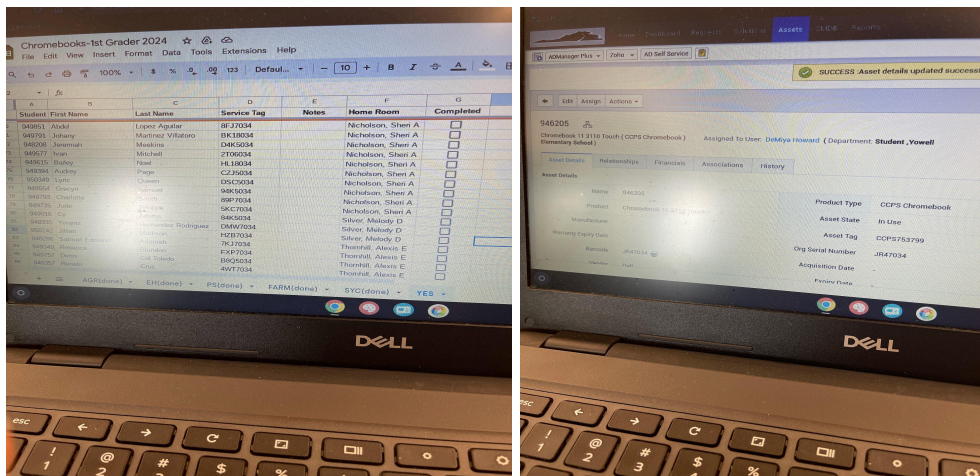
Chromebooks-1st Grader 2024
File Edit View Insert Format Data Tools Extensions Help
100% $ % .0 .00 123 Defaul... 10 B I A

| | A | B | C | D | E | F | G |
|---|---|---|---|---|---|---|---|
| | Student | First Name | Last Name | Service Tag | Notes | Home Room | Completed |
| | 949851 | Abdul | Lopez Aguilar | 8FJ7034 | | Nicholson, Sheri A | |
| | 949791 | Johany | Martinez Villatoro | BK18034 | | Nicholson, Sheri A | |
| | 948208 | Jeremiah | Meekins | D4K5034 | | Nicholson, Sheri A | |
| | 949577 | Ivan | Mitchell | 2T06034 | | Nicholson, Sheri A | |
| | 949615 | Bailey | Noel | HL18034 | | Nicholson, Sheri A | |
| | 949394 | Audrey | Page | CZJ5034 | | Nicholson, Sheri A | |
| | 950349 | Lyric | Queen | DSC5034 | | Nicholson, Sheri A | |
| | 949554 | Dracyn | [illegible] | 94K5034 | | Nicholson, Sheri A | |
| | 948790 | Charlotte | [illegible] | 89P7034 | | Nicholson, Sheri A | |
| | 949735 | Jude | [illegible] | 5KC7034 | | Nicholson, Sheri A | |
| | 949915 | Cy | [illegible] | 84K5034 | | Nicholson, Sheri A | |
| | 948235 | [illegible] | Hernandez Rodriguez | DMW7034 | | Silver, Melody D | |
| | 950242 | Jillian | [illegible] | HZB7034 | | Silver, Melody D | |
| | 948596 | Samuel Ezekiel | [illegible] | 7KJ7034 | | Silver, Melody D | |
| | 949340 | Rebecca | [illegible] | FXP7034 | | Thornhill, Alexis E | |
| | 949252 | Delon | Gil Toledo | B8Q5034 | | Thornhill, Alexis E | |
| | 949057 | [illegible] | Cruz | 4WT7034 | | Thornhill, Alexis E | |

AGR(done) EH(done) PS(done) FARM(done) SYC(done) YES

DELL

Home Dashboard Requests Solutions Assets CMDB Reports
ADManager Plus Zoho AD Self Service
SUCCESS :Asset details updated successfully
Edit Assign Actions
946205
Chromebook 11 3110 Touch ( CCPS Chromebook ) Assigned to User: DeMiya Howard ( Department: Student ,Yowell Elementary School )
Asset Details Relationships Financials Associations History
Asset Details
Name 946205
Product Chromebook 11 3110 Touch
Manufacturer
Warranty Expiry Date
Barcode JR47034
Vendor Dell
Product Type CCPS Chromebook
Asset State In Use
Asset Tag CCPS753799
Org Serial Number JR47034
Acquisition Date -
Expiry Date

DELL